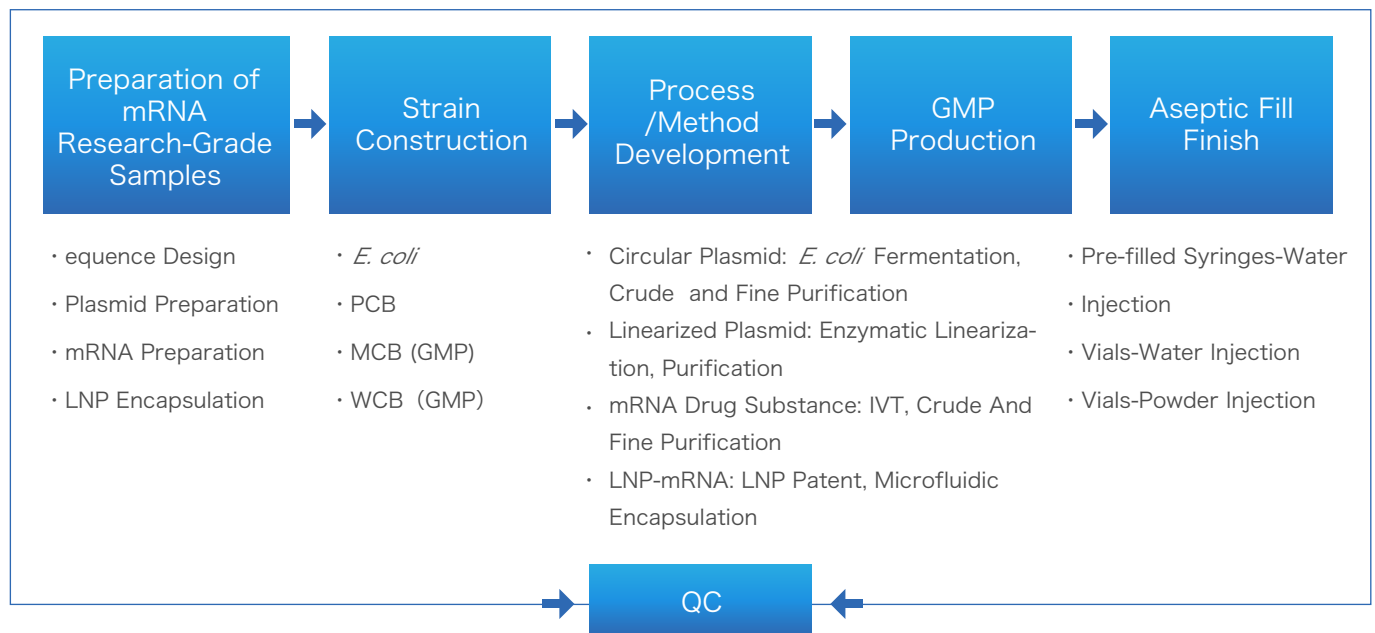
Preparation of mRNA Research-Grade Samples

Strain Construction

Process /Method Development

GMP Production

Aseptic Fill Finish

・equence Design
・Plasmid Preparation
・mRNA Preparation
・LNP Encapsulation

・*E. coli*
・PCB
・MCB (GMP)
・WCB (GMP)

・ Circular Plasmid: *E. coli* Fermentation, Crude and Fine Purification
・ Linearized Plasmid: Enzymatic Linearization, Purification
・ mRNA Drug Substance: IVT, Crude And Fine Purification
・ LNP-mRNA: LNP Patent, Microfluidic Encapsulation

・Pre-filled Syringes-Water
・Injection
・Vials-Water Injection
・Vials-Powder Injection

QC